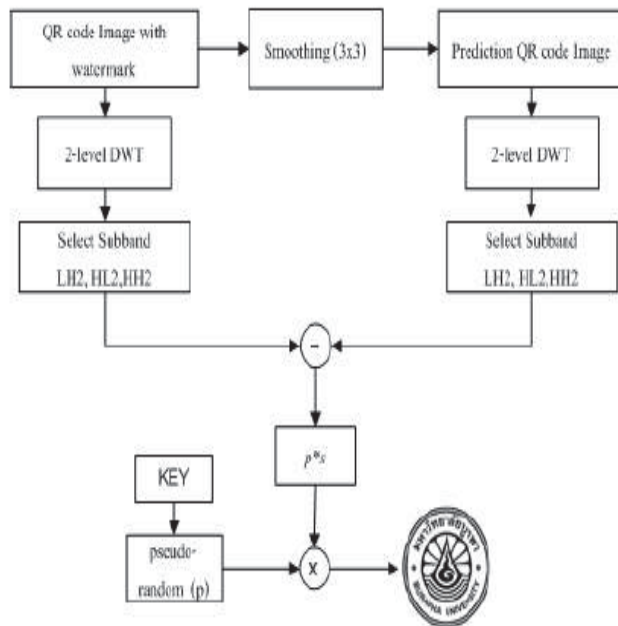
QR code Image with watermark

Smoothing (3x3)

Prediction QR code Image

2-level DWT

2-level DWT

Select Subband LH2, HL2,HH2

Select Subband LH2, HL2,HH2

–

$p*s$

KEY

pseudo-random (p)

x

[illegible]
BURAPHA UNIVERSITY